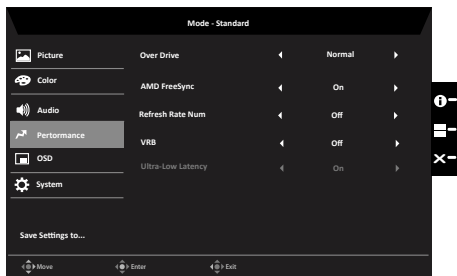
Mode - Standard

Picture
Color
Audio
Performance
OSD
System

Save Settings to...

| | | | |
|---|---|---|---|
| Over Drive | ◄ | Normal | ► |
| AMD FreeSync | ◄ | On | ► |
| Refresh Rate Num | ◄ | Off | ► |
| VRB | ◄ | Off | ► |
| Ultra-Low Latency | ◄ | On | ► |

Move Enter Exit